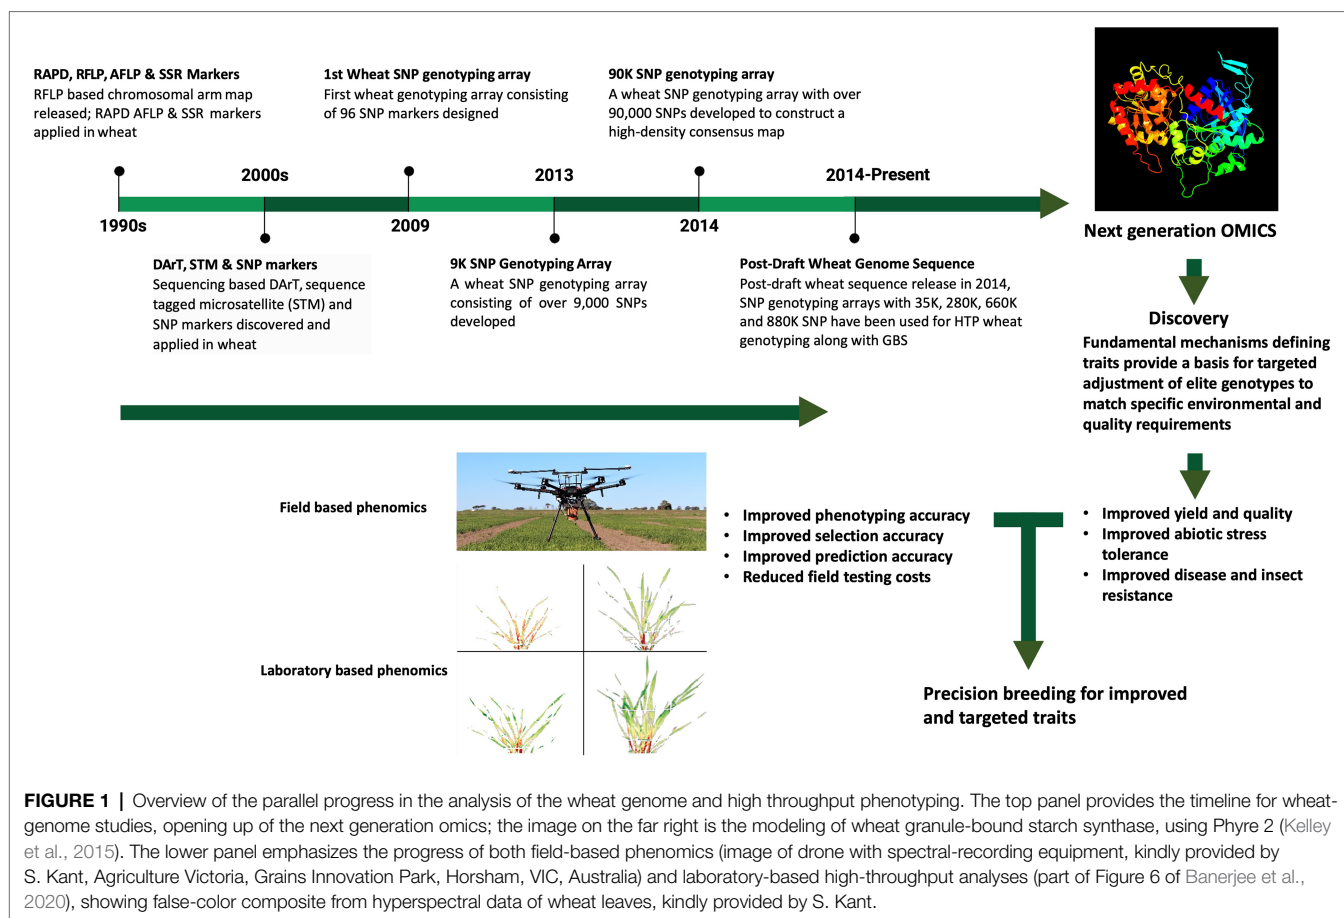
RAPD, RFLP, AFLP & SSR Markers
RFLP based chromosomal arm map released; RAPD AFLP & SSR markers applied in wheat

1st Wheat SNP genotyping array
First wheat genotyping array consisting of 96 SNP markers designed

90K SNP genotyping array
A wheat SNP genotyping array with over 90,000 SNPs developed to construct a high-density consensus map

2000s

2013

2014-Present

1990s

2009

2014

DArT, STM & SNP markers
Sequencing based DArT, sequence tagged microsatellite (STM) and SNP markers discovered and applied in wheat

9K SNP Genotyping Array
A wheat SNP genotyping array consisting of over 9,000 SNPs developed

Post-Draft Wheat Genome Sequence
Post-draft wheat sequence release in 2014, SNP genotyping arrays with 35K, 280K, 660K and 880K SNP have been used for HTP wheat genotyping along with GBS

Next generation OMICS

Discovery
Fundamental mechanisms defining traits provide a basis for targeted adjustment of elite genotypes to match specific environmental and quality requirements

Field based phenomics

Laboratory based phenomics

• Improved phenotyping accuracy
• Improved selection accuracy
• Improved prediction accuracy
• Reduced field testing costs

• Improved yield and quality
• Improved abiotic stress tolerance
• Improved disease and insect resistance

Precision breeding for improved and targeted traits

FIGURE 1 | Overview of the parallel progress in the analysis of the wheat genome and high throughput phenotyping. The top panel provides the timeline for wheat-genome studies, opening up of the next generation omics; the image on the far right is the modeling of wheat granule-bound starch synthase, using Phyre 2 (Kelley et al., 2015). The lower panel emphasizes the progress of both field-based phenomics (image of drone with spectral-recording equipment, kindly provided by S. Kant, Agriculture Victoria, Grains Innovation Park, Horsham, VIC, Australia) and laboratory-based high-throughput analyses (part of Figure 6 of Banerjee et al., 2020), showing false-color composite from hyperspectral data of wheat leaves, kindly provided by S. Kant.